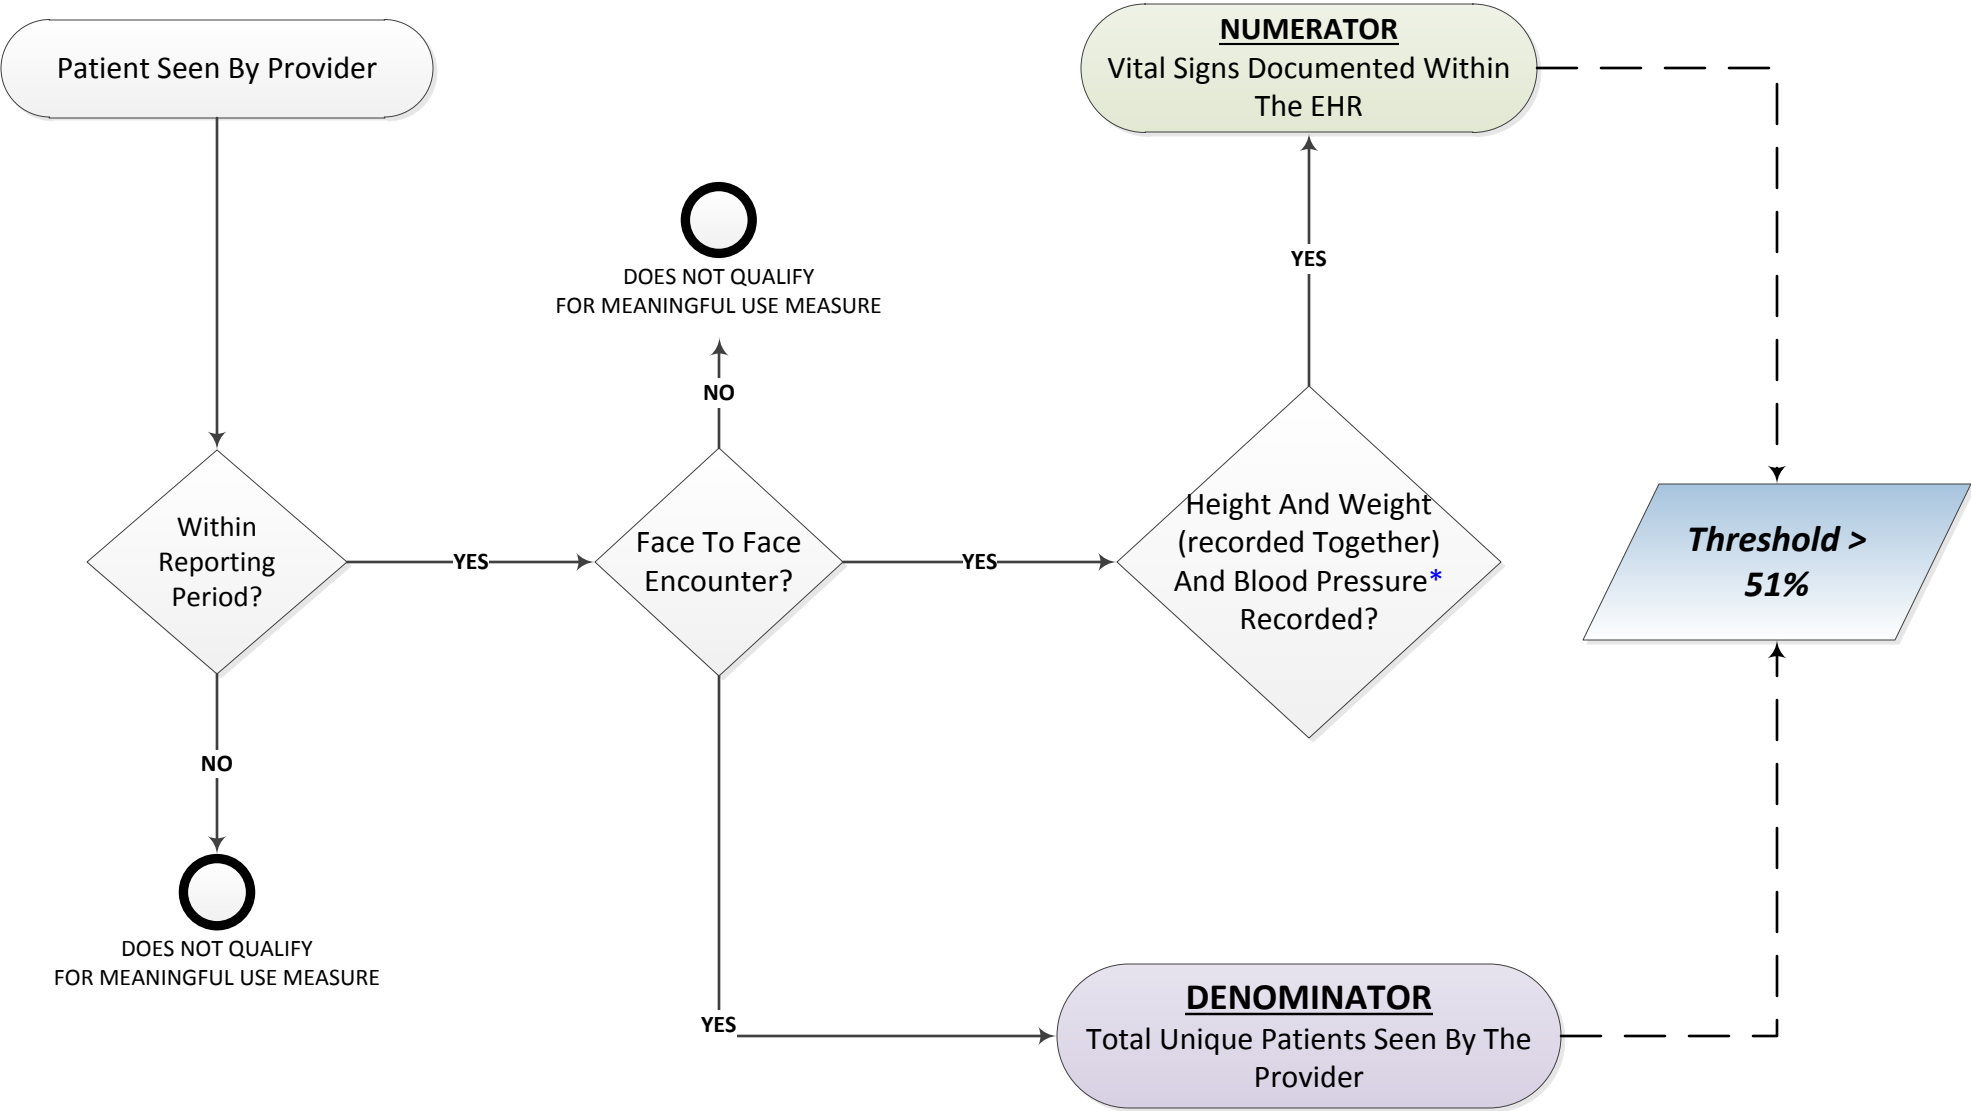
Patient Seen By Provider

Within Reporting Period?

NO

DOES NOT QUALIFY FOR MEANINGFUL USE MEASURE

YES

Face To Face Encounter?

NO

DOES NOT QUALIFY FOR MEANINGFUL USE MEASURE

YES

Height And Weight (recorded Together) And Blood Pressure* Recorded?

YES

**NUMERATOR**
Vital Signs Documented Within The EHR

YES

**DENOMINATOR**
Total Unique Patients Seen By The Provider

*Threshold > 51%*